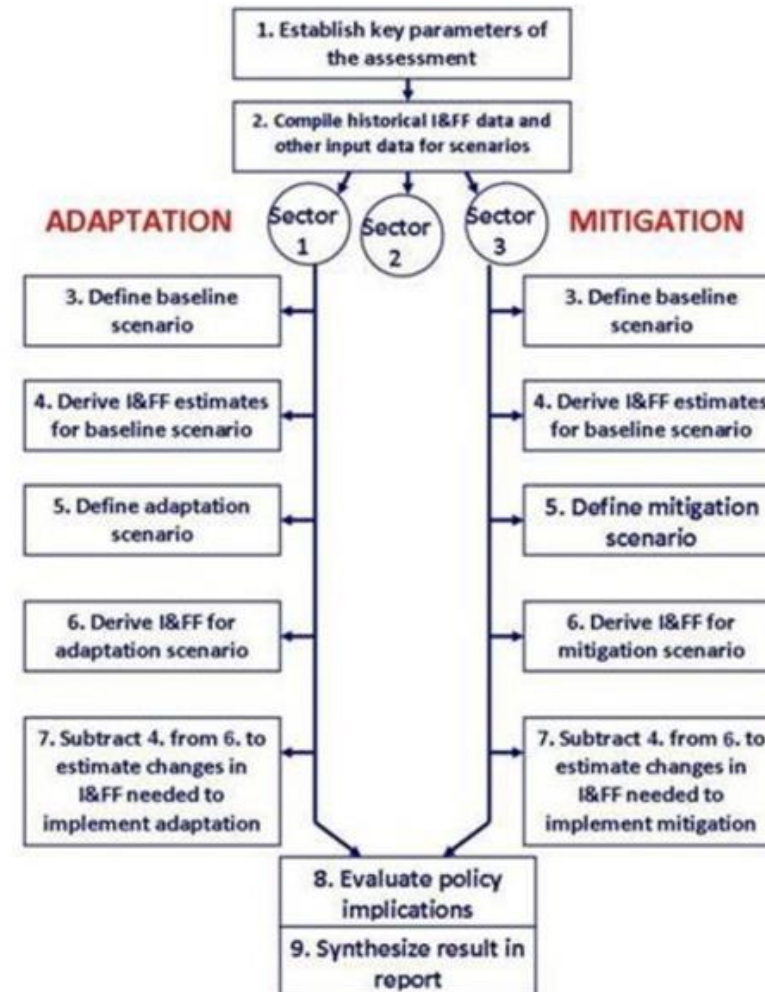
1. Establish key parameters of the assessment

2. Compile historical I&FF data and other input data for scenarios

ADAPTATION

Sector 1

Sector 2

Sector 3

MITIGATION

3. Define baseline scenario

4. Derive I&FF estimates for baseline scenario

5. Define adaptation scenario

6. Derive I&FF for adaptation scenario

7. Subtract 4. from 6. to estimate changes in I&FF needed to implement adaptation

3. Define baseline scenario

4. Derive I&FF estimates for baseline scenario

5. Define mitigation scenario

6. Derive I&FF for mitigation scenario

7. Subtract 4. from 6. to estimate changes in I&FF needed to implement mitigation

8. Evaluate policy implications

9. Synthesize result in report